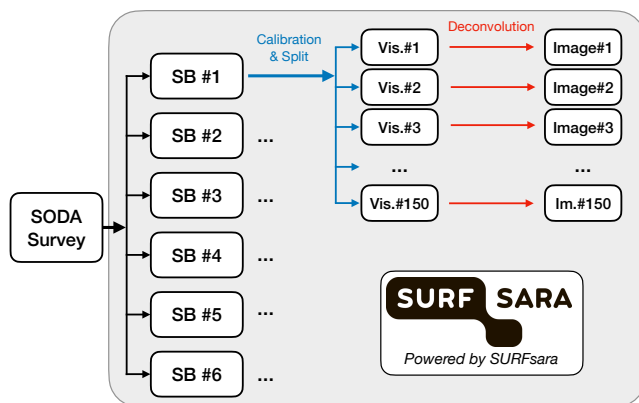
SODA Survey

SB #1
SB #2 ...
SB #3 ...
SB #4 ...
SB #5 ...
SB #6 ...

Calibration & Split

Vis.#1
Vis.#2
Vis.#3
...
Vis.#150

Deconvolution

Image#1
Image#2
Image#3
...
Im.#150

SURF SARA
Powered by SURFsara